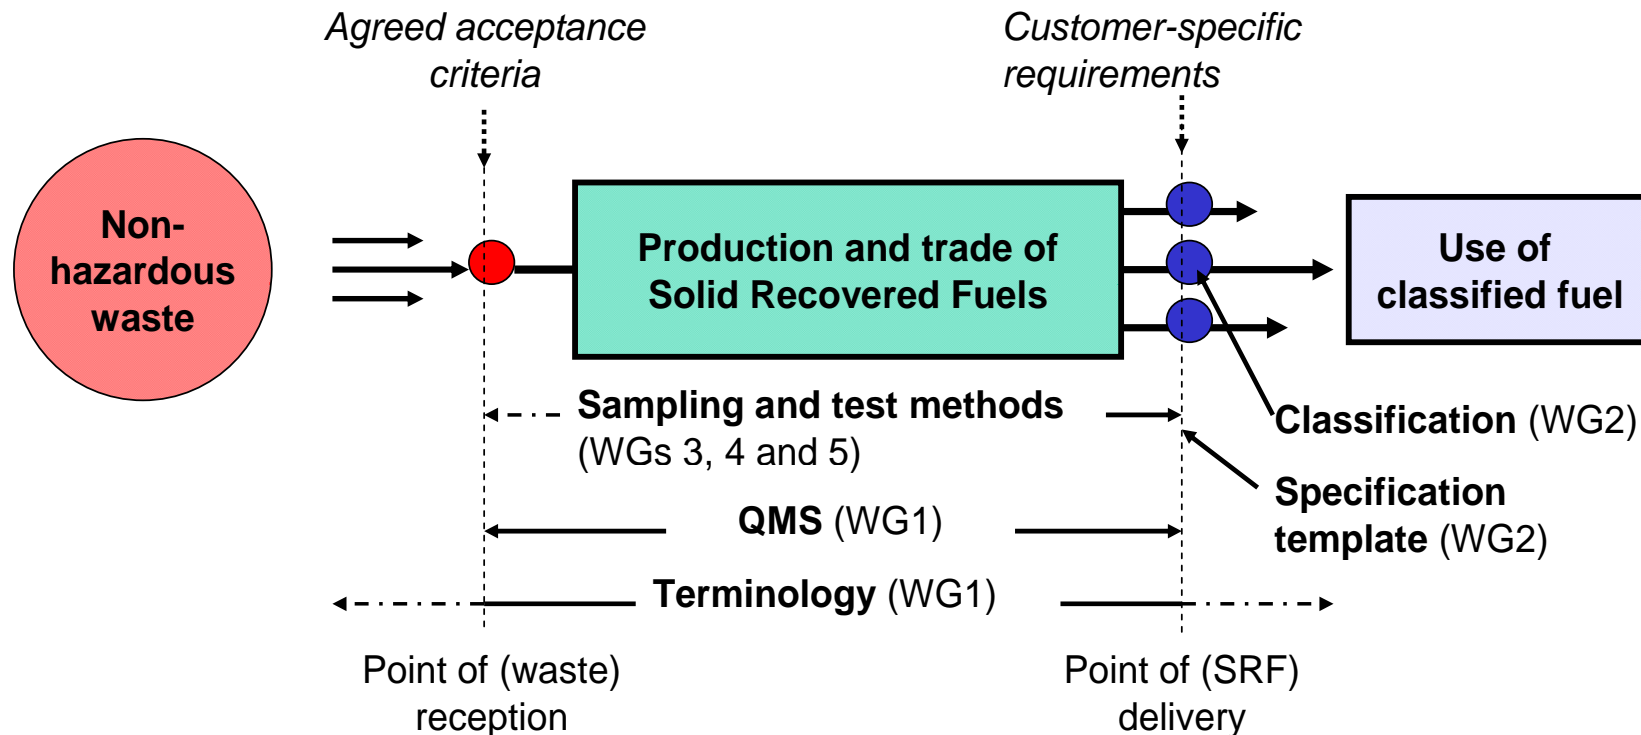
Agreed acceptance criteria

Customer-specific requirements

Non-hazardous waste

Production and trade of Solid Recovered Fuels

Use of classified fuel

Sampling and test methods (WGs 3, 4 and 5)

Classification (WG2)

Specification template (WG2)

QMS (WG1)

Terminology (WG1)

Point of (waste) reception

Point of (SRF) delivery